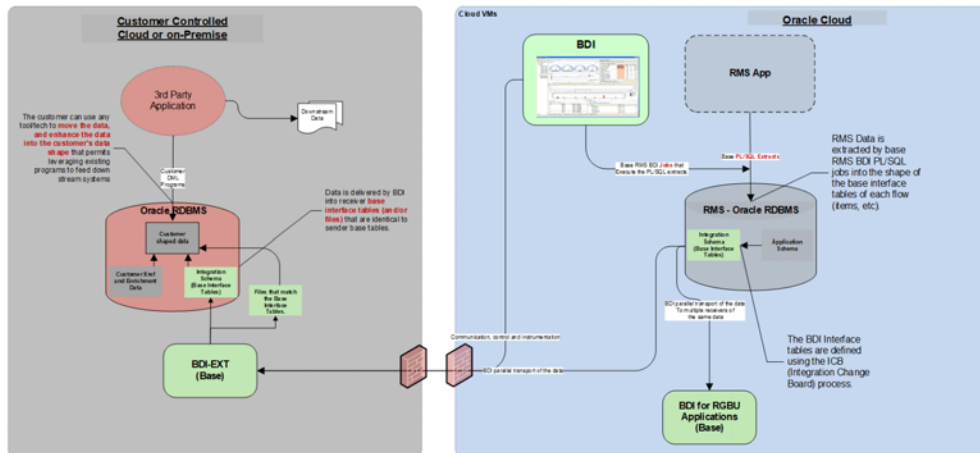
Customer Controlled Cloud or on-Premise

3rd Party Application

Downstream Data

The customer can use any tool/tech to move the data, and enhance the data into the customer's data shape that permits leveraging existing programs to feed down stream systems

Customer DML Programs

Oracle RDBMS

Customer shaped data

Customer Xref and Enrichment Data

Integration Schema (Base Interface Tables)

Data is delivered by BDI into receiver base interface tables (and/or files) that are identical to sender base tables.

Files that match the Base Interface Tables.

BDI-EXT (Base)

Cloud VMs

Oracle Cloud

BDI

RMS App

RMS Data is extracted by base RMS BDI PL/SQL jobs into the shape of the base interface tables of each flow (items, etc).

Base RMS BDI Jobs that Execute the PL/SQL extracts

Base PL/SQL Extracts

RMS - Oracle RDBMS

Integration Schema (Base Interface Tables)

Application Schema

BDI parallel transport of the data To multiple receivers of the same data

Communication, control and instrumentation

BDI parallel transport of the data

The BDI Interface tables are defined using the ICB (Integration Change Board) process.

BDI for RGBU Applications (Base)